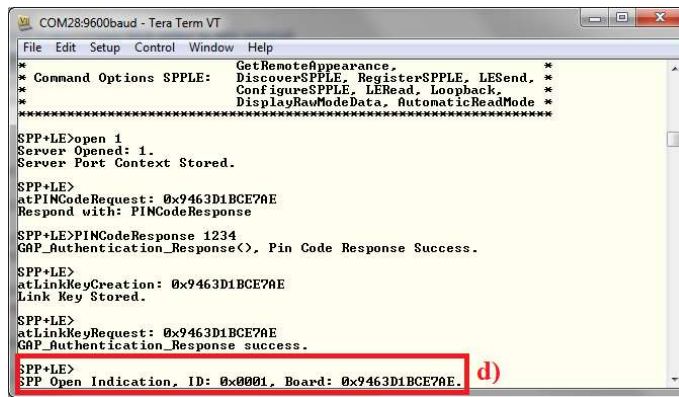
COM28:9600baud - Tera Term VT

File Edit Setup Control Window Help

* GetRemoteAppearance, *
* Command Options SPPLE: DiscoverSPPLE, RegisterSPPLE, LESend, *
* ConfigureSPPLE, LERead, Loopback, *
* DisplayRawModeData, AutomaticReadMode *
**************************************************************

SPP+LE>open 1
Server Opened: 1.
Server Port Context Stored.

SPP+LE>
atPINCodeRequest: 0x9463D1BCE7AE
Respond with: PINCodeResponse

SPP+LE>PINCodeResponse 1234
GAP_Authentication_Response(), Pin Code Response Success.

SPP+LE>
atLinkKeyCreation: 0x9463D1BCE7AE
Link Key Stored.

SPP+LE>
atLinkKeyRequest: 0x9463D1BCE7AE
GAP_Authentication_Response success.

SPP+LE>
SPP Open Indication, ID: 0x0001, Board: 0x9463D1BCE7AE.

d)